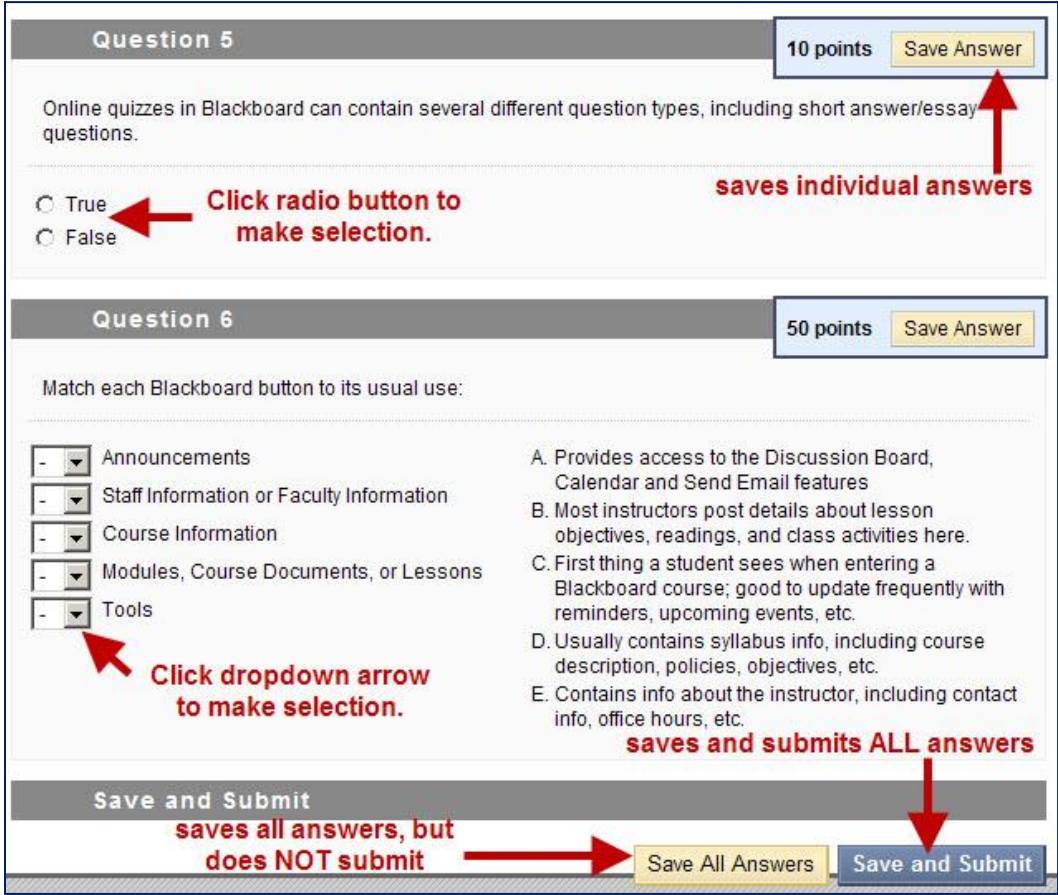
Question 5

10 points Save Answer

Online quizzes in Blackboard can contain several different question types, including short answer/essay questions.

saves individual answers

True
False

Click radio button to make selection.

Question 6

50 points Save Answer

Match each Blackboard button to its usual use:

- Announcements
- Staff Information or Faculty Information
- Course Information
- Modules, Course Documents, or Lessons
- Tools

Click dropdown arrow to make selection.

A. Provides access to the Discussion Board, Calendar and Send Email features
B. Most instructors post details about lesson objectives, readings, and class activities here.
C. First thing a student sees when entering a Blackboard course; good to update frequently with reminders, upcoming events, etc.
D. Usually contains syllabus info, including course description, policies, objectives, etc.
E. Contains info about the instructor, including contact info, office hours, etc.

saves and submits ALL answers

Save and Submit

saves all answers, but does NOT submit

Save All Answers Save and Submit